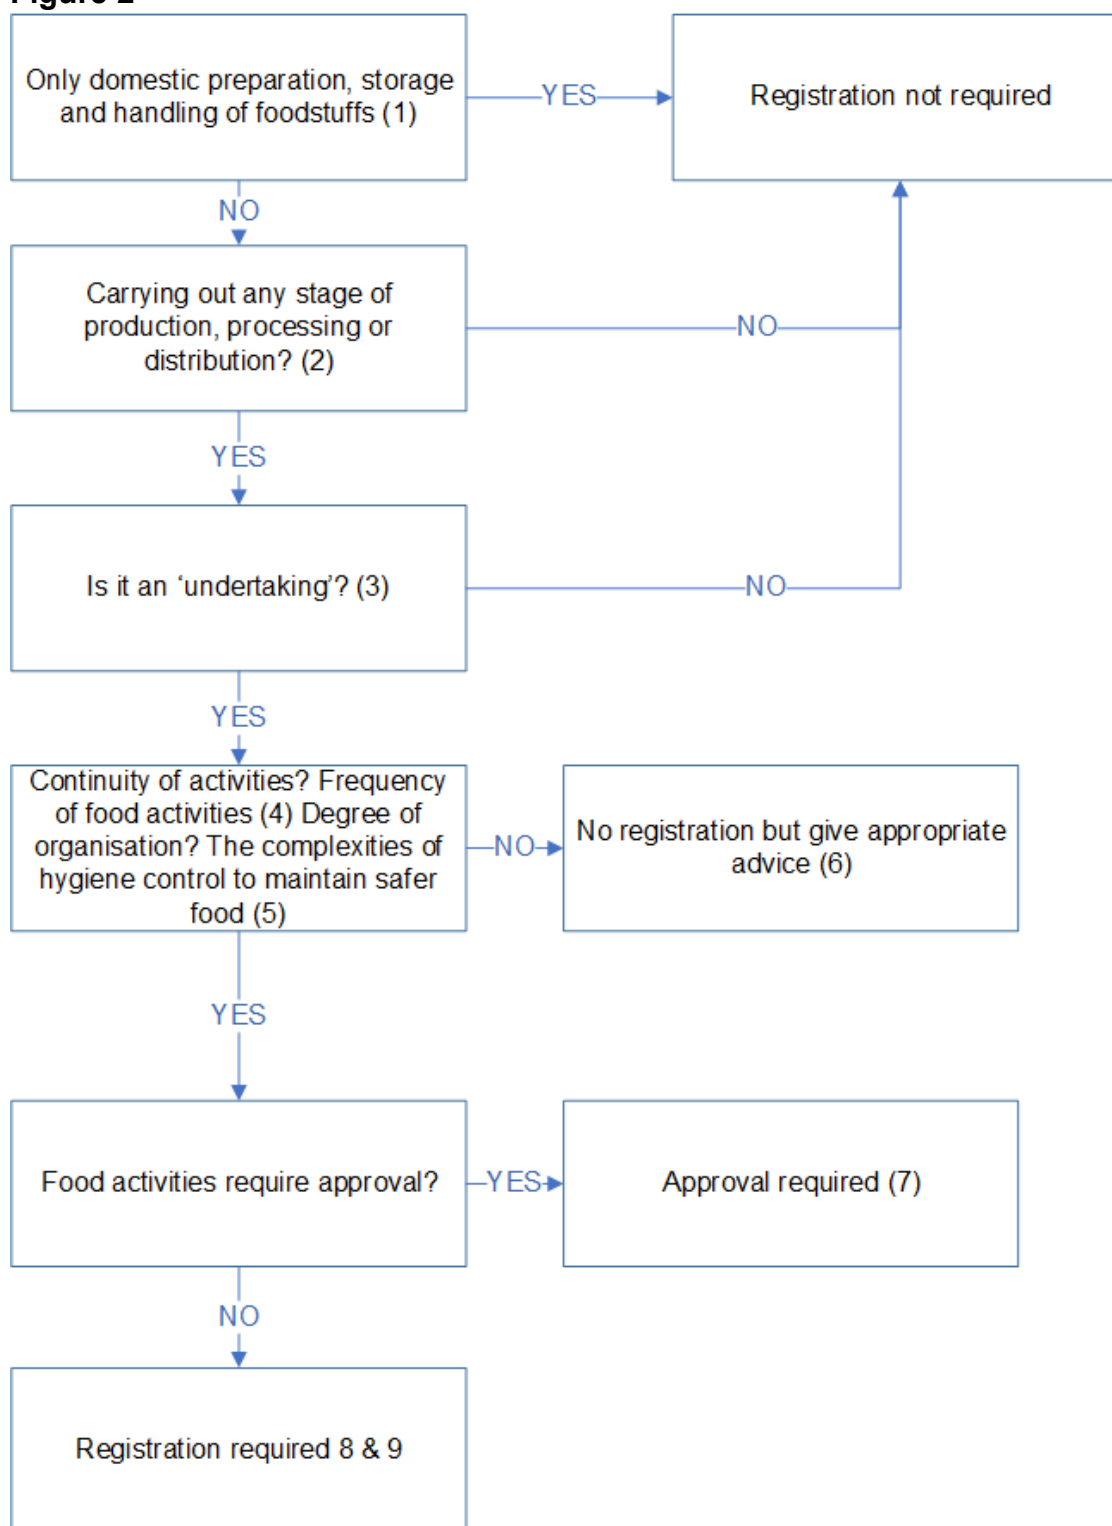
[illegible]

Only domestic preparation, storage and handling of foodstuffs (1)

YES

Registration not required

NO

Carrying out any stage of production, processing or distribution? (2)

NO

YES

Is it an ‘undertaking’? (3)

NO

YES

Continuity of activities? Frequency of food activities (4) Degree of organisation? The complexities of hygiene control to maintain safer food (5)

NO

No registration but give appropriate advice (6)

YES

Food activities require approval?

YES

Approval required (7)

NO

Registration required 8 & 9